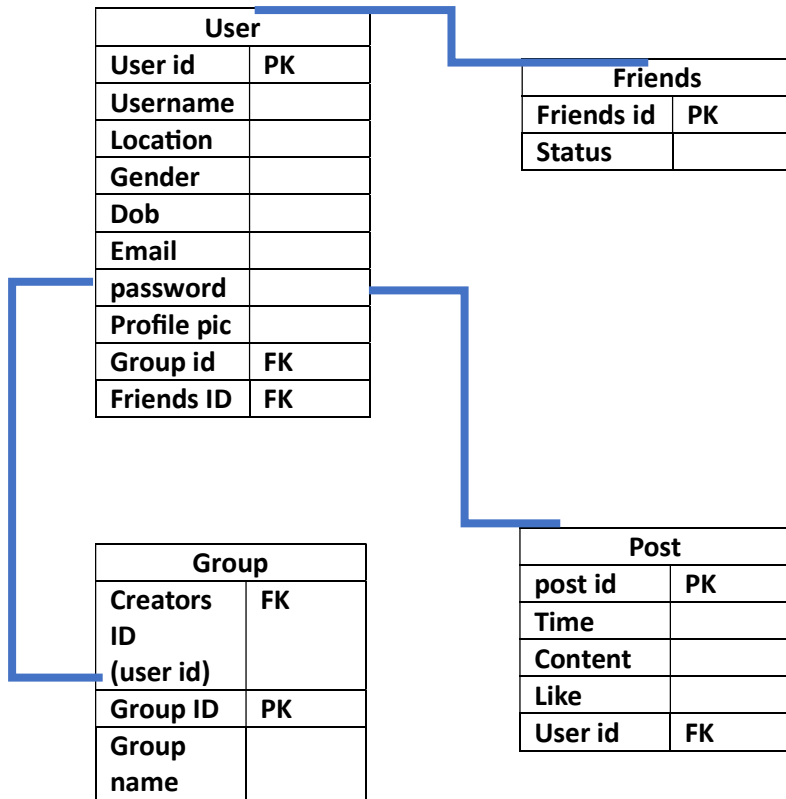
| User | |
|---|---|
| User id | PK |
| Username | |
| Location | |
| Gender | |
| Dob | |
| Email | |
| password | |
| Profile pic | |
| Group id | FK |
| Friends ID | FK |

| Friends | |
|---|---|
| Friends id | PK |
| Status | |

| Group | |
|---|---|
| Creators ID (user id) | FK |
| Group ID | PK |
| Group name | |

| Post | |
|---|---|
| post id | PK |
| Time | |
| Content | |
| Like | |
| User id | FK |